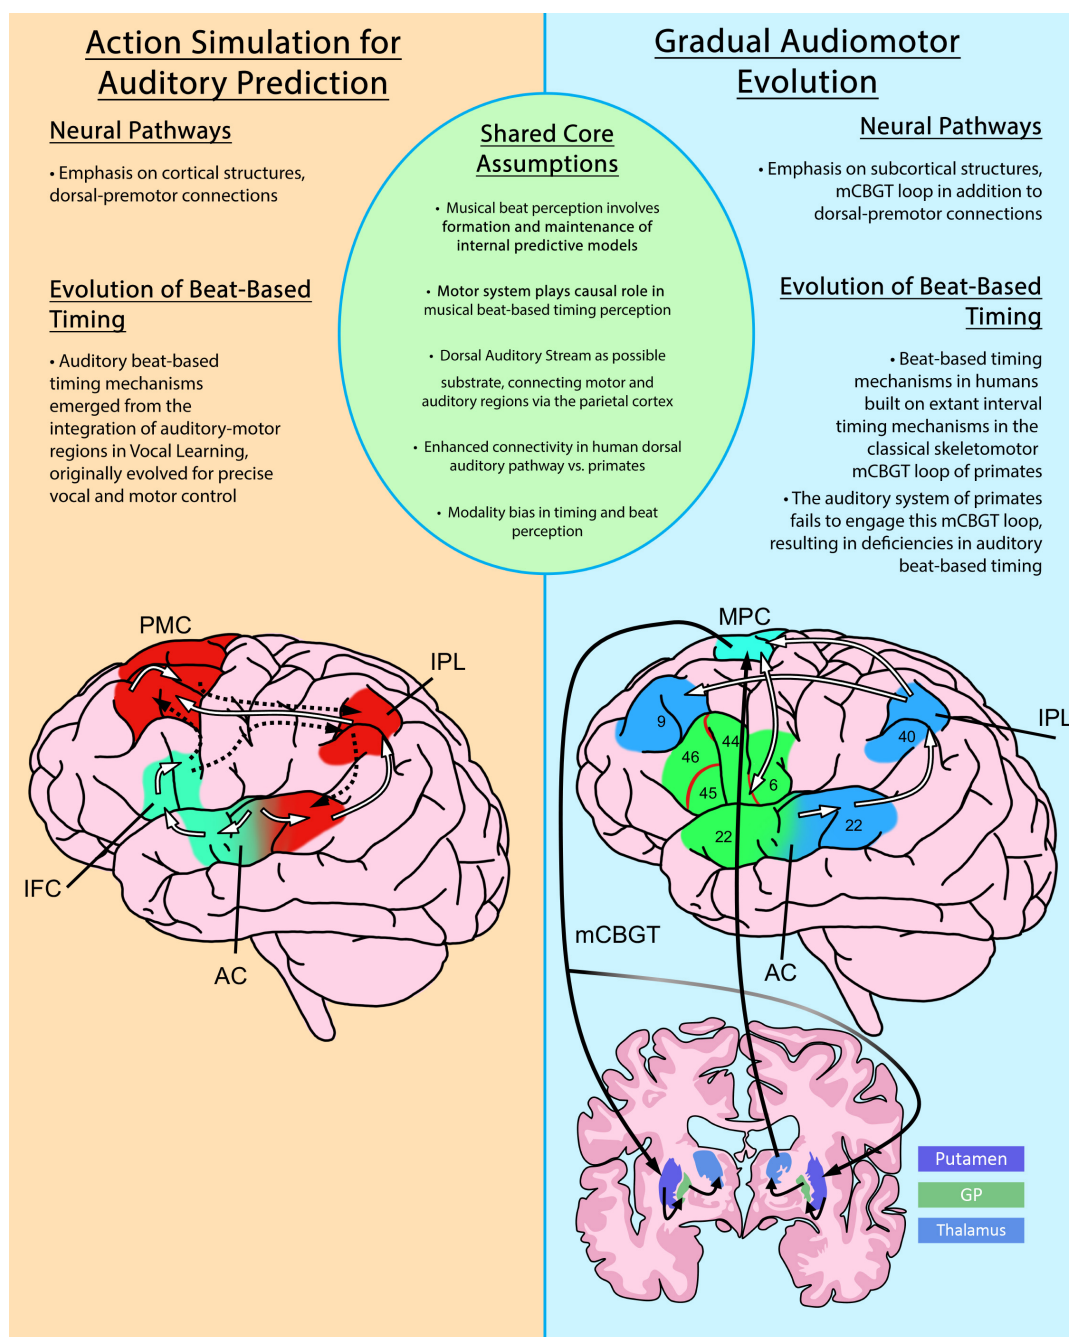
Action Simulation for Auditory Prediction

Neural Pathways

• Emphasis on cortical structures, dorsal-premotor connections

Evolution of Beat-Based Timing

• Auditory beat-based timing mechanisms emerged from the integration of auditory-motor regions in Vocal Learning, originally evolved for precise vocal and motor control

Shared Core Assumptions

• Musical beat perception involves formation and maintenance of internal predictive models

• Motor system plays causal role in musical beat-based timing perception

• Dorsal Auditory Stream as possible substrate, connecting motor and auditory regions via the parietal cortex

• Enhanced connectivity in human dorsal auditory pathway vs. primates

• Modality bias in timing and beat perception

Gradual Audiomotor Evolution

Neural Pathways

• Emphasis on subcortical structures, mCBGT loop in addition to dorsal-premotor connections

Evolution of Beat-Based Timing

• Beat-based timing mechanisms in humans built on extant interval timing mechanisms in the classical skeletomotor mCBGT loop of primates

• The auditory system of primates fails to engage this mCBGT loop, resulting in deficiencies in auditory beat-based timing

PMC

IPL

IFC

AC

MPC

IPL

9

44

46

45

6

40

22

22

mCBGT

AC

Putamen

GP

Thalamus